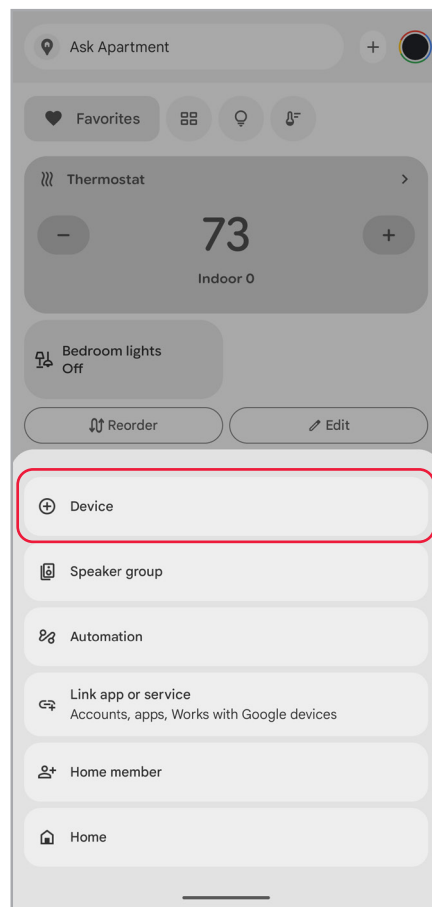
Ask Apartment

+

Favorites

Thermostat

>

−

73

+

Indoor 0

Bedroom lights
Off

Reorder

Edit

Device

Speaker group

Automation

Link app or service
Accounts, apps, Works with Google devices

Home member

Home